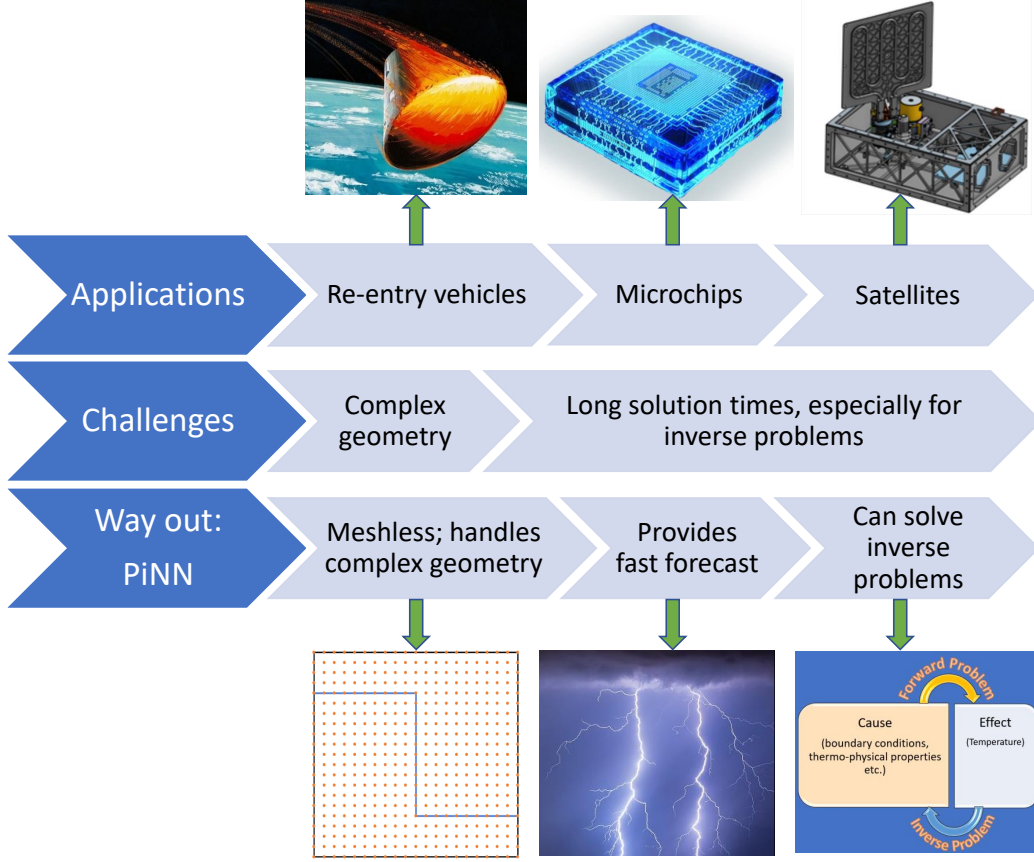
Applications

Re-entry vehicles

Microchips

Satellites

Challenges

Complex geometry

Long solution times, especially for inverse problems

Way out: PiNN

Meshless; handles complex geometry

Provides fast forecast

Can solve inverse problems

Forward Problem

Cause

(boundary conditions, thermo-physical properties etc.)

Effect

(Temperature)

Inverse Problem